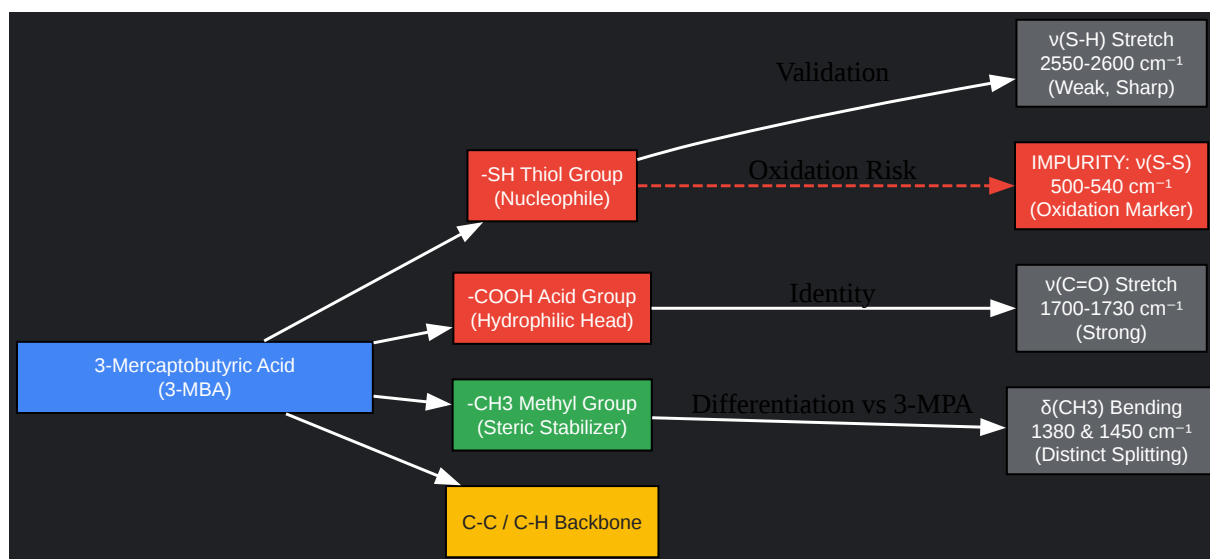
3-Mercaptobutyric Acid
(3-MBA)

-SH Thiol Group
(Nucleophile)

-COOH Acid Group
(Hydrophilic Head)

-CH3 Methyl Group
(Steric Stabilizer)

C-C / C-H Backbone

Validation

Oxidation Risk

Identity

Differentiation vs 3-MPA

ν(S-H) Stretch
2550-2600 cm⁻¹
(Weak, Sharp)

IMPURITY: ν(S-S)
500-540 cm⁻¹
(Oxidation Marker)

ν(C=O) Stretch
1700-1730 cm⁻¹
(Strong)

δ(CH3) Bending
1380 & 1450 cm⁻¹
(Distinct Splitting)